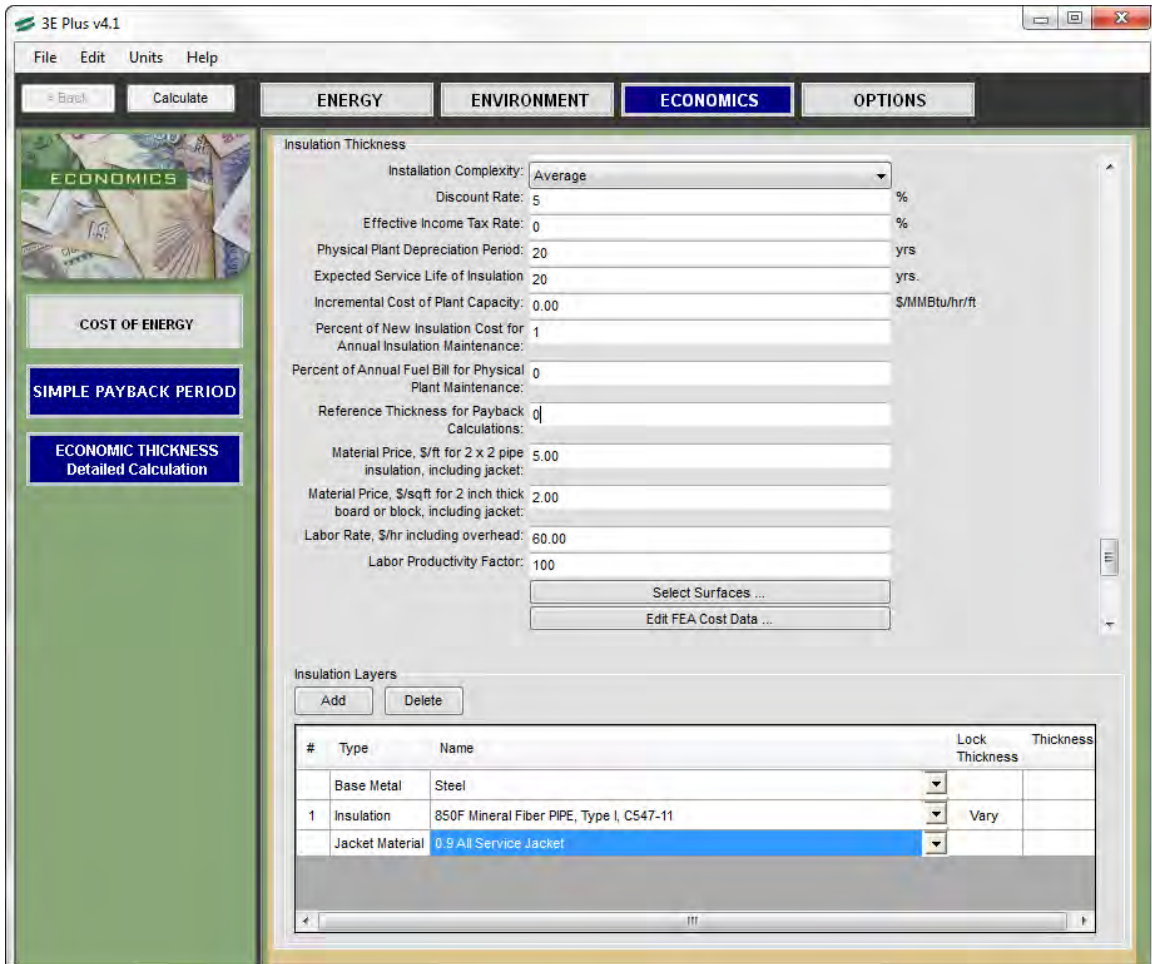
3E Plus v4.1

File Edit Units Help

« Back Calculate

ENERGY ENVIRONMENT ECONOMICS OPTIONS

ECONOMICS

COST OF ENERGY

SIMPLE PAYBACK PERIOD

ECONOMIC THICKNESS Detailed Calculation

Insulation Thickness

Installation Complexity: Average

Discount Rate: 5 %

Effective Income Tax Rate: 0 %

Physical Plant Depreciation Period: 20 yrs

Expected Service Life of Insulation 20 yrs.

Incremental Cost of Plant Capacity: 0.00 $/MMBtu/hr/ft

Percent of New Insulation Cost for Annual Insulation Maintenance: 1

Percent of Annual Fuel Bill for Physical Plant Maintenance: 0

Reference Thickness for Payback Calculations: 0

Material Price, $/ft for 2 x 2 pipe insulation, including jacket: 5.00

Material Price, $/sqft for 2 inch thick board or block, including jacket: 2.00

Labor Rate, $/hr including overhead: 60.00

Labor Productivity Factor: 100

Select Surfaces ...

Edit FEA Cost Data ...

Insulation Layers

Add Delete

| # | Type | Name | Lock Thickness | Thickness |
|---|---|---|---|---|
| | Base Metal | Steel | | |
| 1 | Insulation | 850F Mineral Fiber PIPE, Type I, C547-11 | Vary | |
| | Jacket Material | 0.9 All Service Jacket | | |